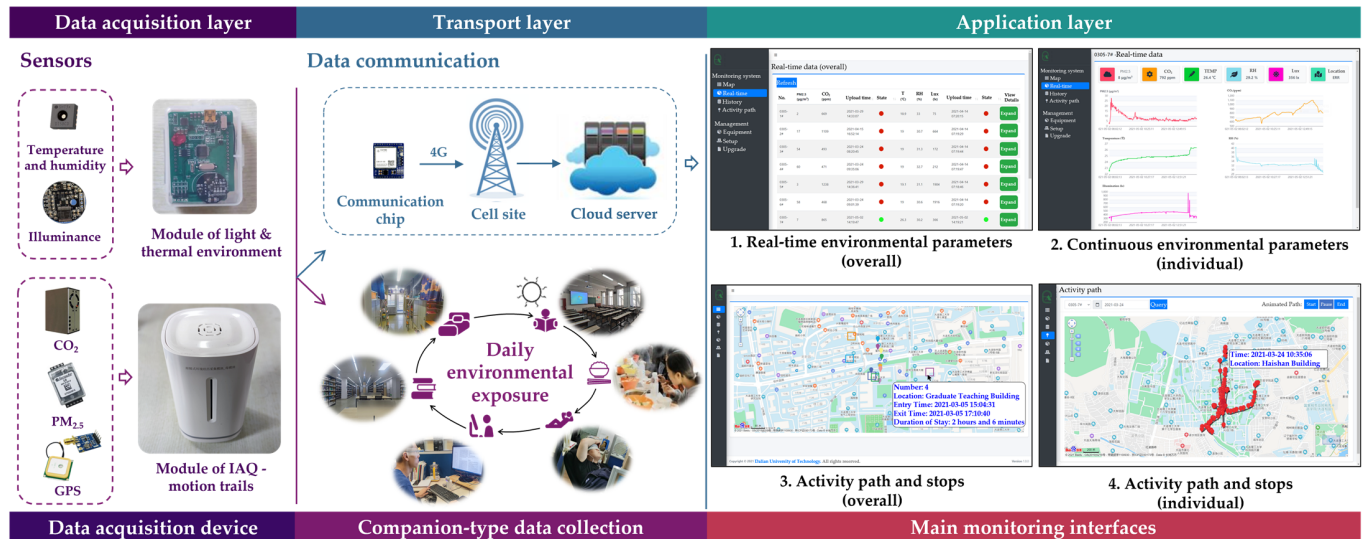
Data acquisition layer

Transport layer

Application layer

Sensors

Temperature and humidity

Illuminance

Module of light & thermal environment

$CO_2$

$PM_{2.5}$

GPS

Module of IAQ - motion trails

Data communication

4G

Communication chip

Cell site

Cloud server

Daily environmental exposure

Monitoring system
Map
Real-time
History
Activity path
Management
Equipment
Setup
Upgrade

Real-time data (overall)

Refresh

| No. | $PM_{2.5}$ | $CO_2$ | Upload time | State | T | RH | Lux | Upload time | State | View Details |
|---|---|---|---|---|---|---|---|---|---|---|
| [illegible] | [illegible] | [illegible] | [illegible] | | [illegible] | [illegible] | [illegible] | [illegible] | | Expand |

1. Real-time environmental parameters (overall)

Monitoring system
Map
Real-time
History
Activity path
Management
Equipment
Setup
Upgrade

Real-time data

$PM_{2.5}$ $CO_2$ TEMP RH Lux Location

2. Continuous environmental parameters (individual)

Number: 4
Location: Graduate Teaching Building
Entry Time: 2021-03-05 15:04:31
Exit Time: 2021-03-05 17:10:40
Duration of Stay: 2 hours and 6 minutes

Copyright © 2021 Dalian University of Technology. All rights reserved.

3. Activity path and stops (overall)

Activity path

Query

Animated Path: Start Pause End

Time: 2021-03-24 10:35:06
Location: Haishan Building

4. Activity path and stops (individual)

Data acquisition device

Companion-type data collection

Main monitoring interfaces